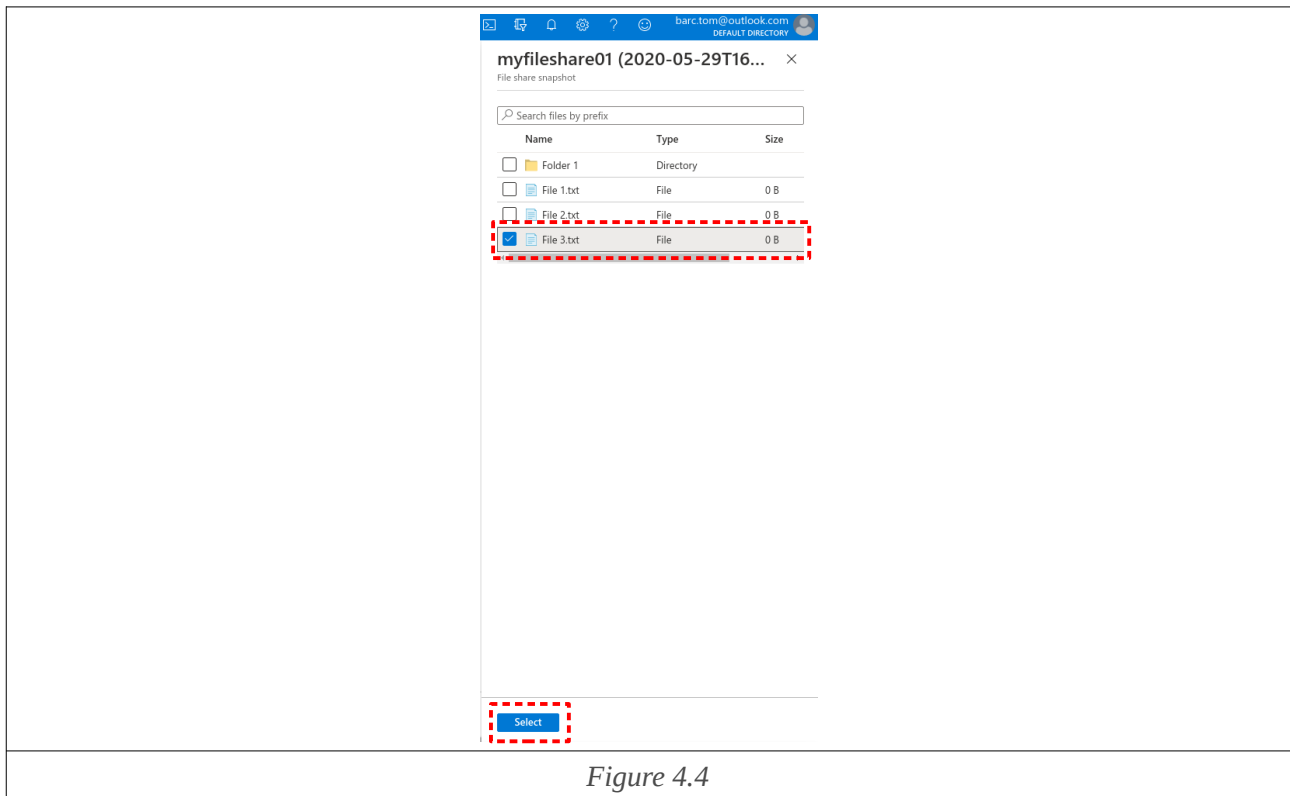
barc.tom@outlook.com
DEFAULT DIRECTORY

myfileshare01 (2020-05-29T16...
File share snapshot

Search files by prefix

| Name | Type | Size |
|---|---|---|
| Folder 1 | Directory | |
| File 1.txt | File | 0 B |
| File 2.txt | File | 0 B |
| File 3.txt | File | 0 B |

Select

Figure 4.4